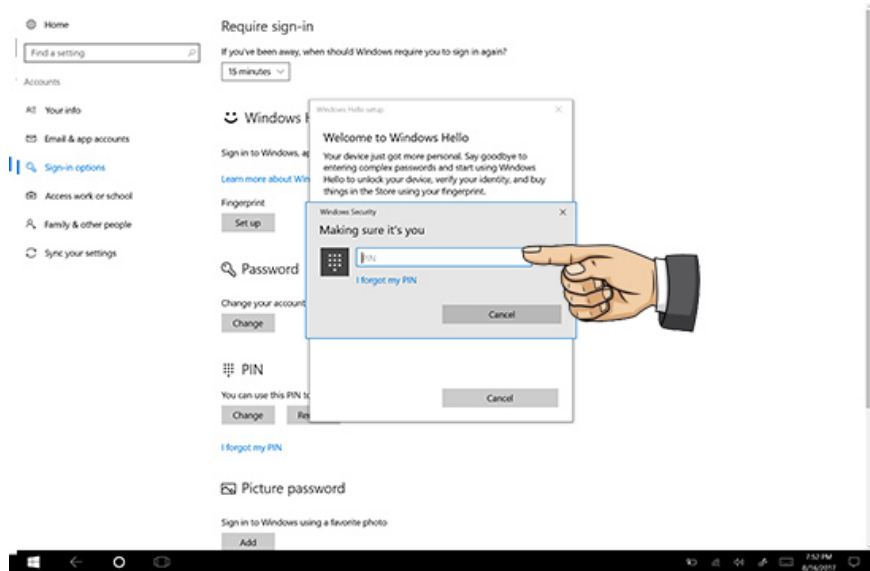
Home

Find a setting

Accounts

Your info

Email & app accounts

Sign-in options

Access work or school

Family & other people

Sync your settings

Require sign-in

If you've been away, when should Windows require you to sign in again?

15 minutes

Windows H

Sign in to Windows, ap

Learn more about Win

Fingerprint

Set up

Password

Change your account

Change

PIN

You can use this PIN to

Change

Re

I forgot my PIN

Picture password

Sign in to Windows using a favorite photo

Add

Windows Hello setup

Welcome to Windows Hello

Your device just got more personal. Say goodbye to entering complex passwords and start using Windows Hello to unlock your device, verify your identity, and buy things in the Store using your fingerprint.

Cancel

Windows Security

Making sure it's you

PIN

I forgot my PIN

Cancel

7:52 PM
8/14/2017